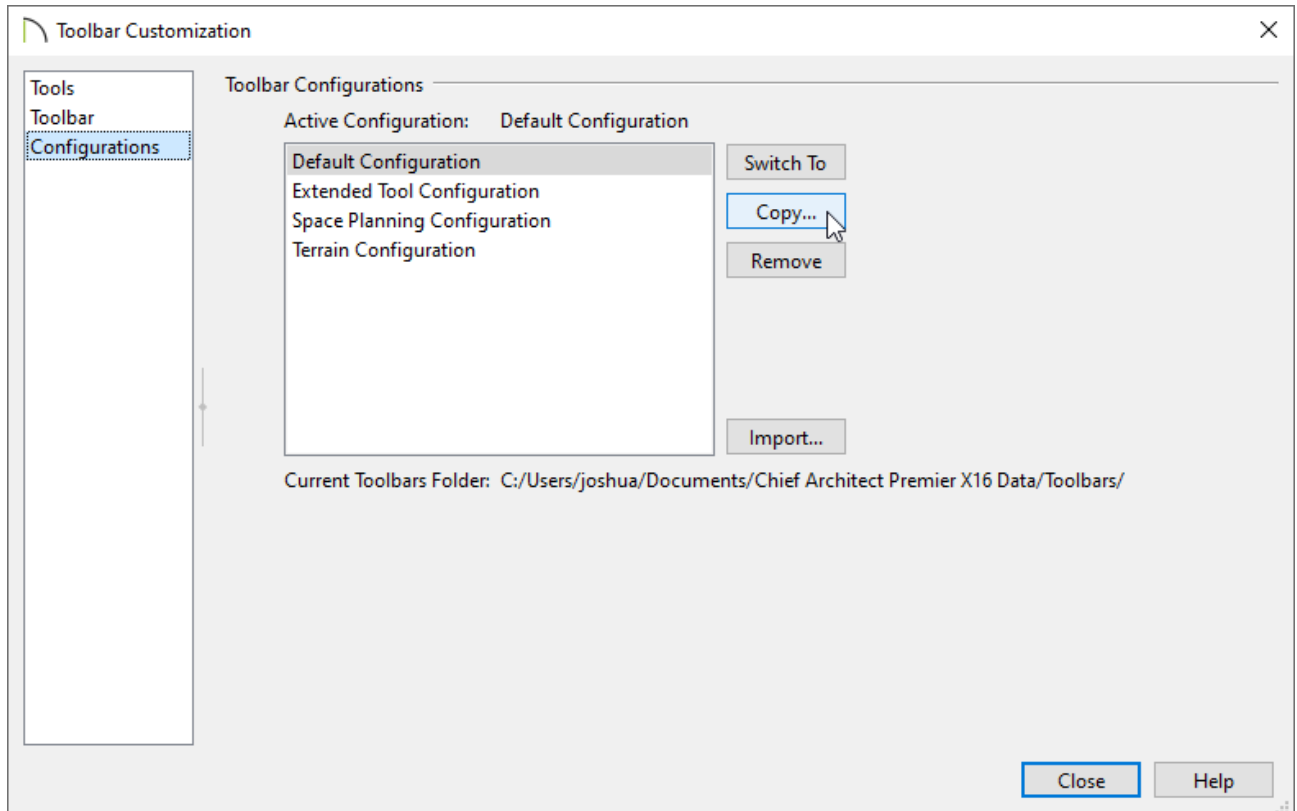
Toolbar Customization

Tools
Toolbar
Configurations

Toolbar Configurations

Active Configuration: Default Configuration

Default Configuration
Extended Tool Configuration
Space Planning Configuration
Terrain Configuration

Switch To
Copy...
Remove
Import...

Current Toolbars Folder: C:/Users/joshua/Documents/Chief Architect Premier X16 Data/Toolbars/

Close
Help